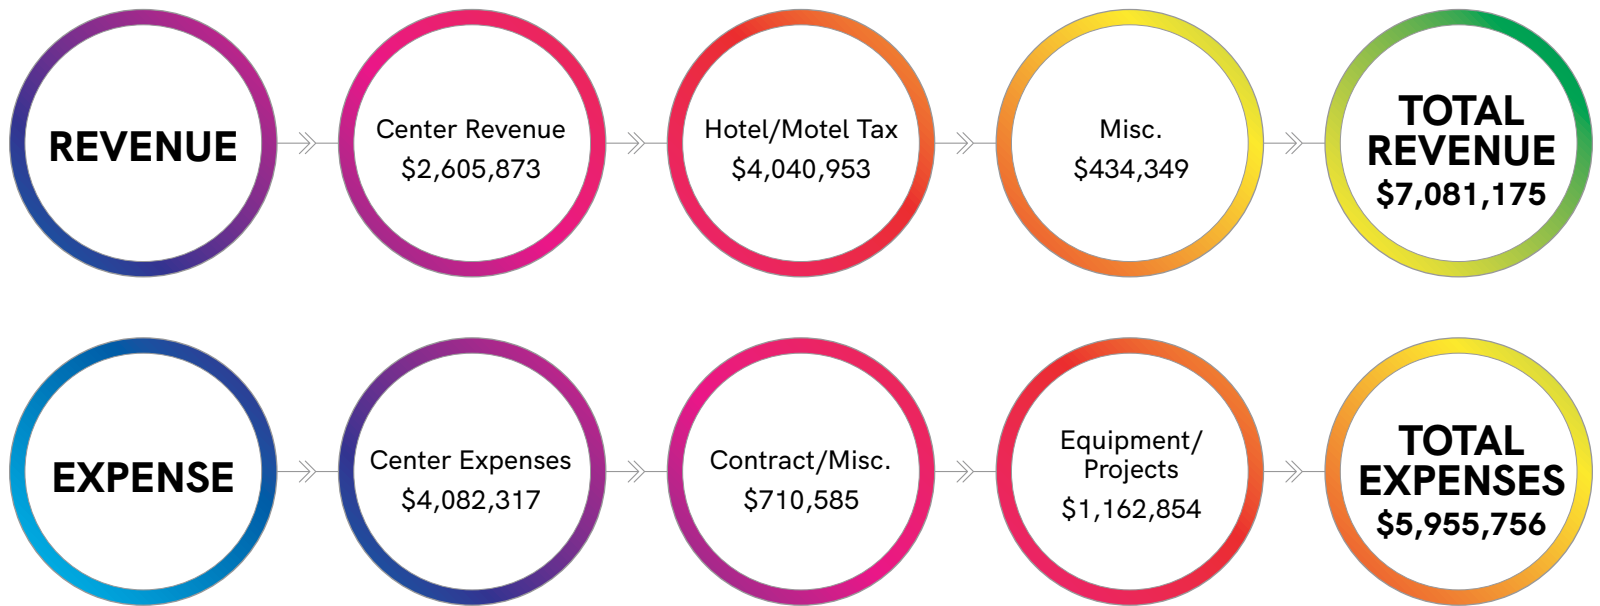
REVENUE

Center Revenue
$2,605,873

Hotel/Motel Tax
$4,040,953

Misc.
$434,349

TOTAL REVENUE
$7,081,175

EXPENSE

Center Expenses
$4,082,317

Contract/Misc.
$710,585

Equipment/ Projects
$1,162,854

TOTAL EXPENSES
$5,955,756